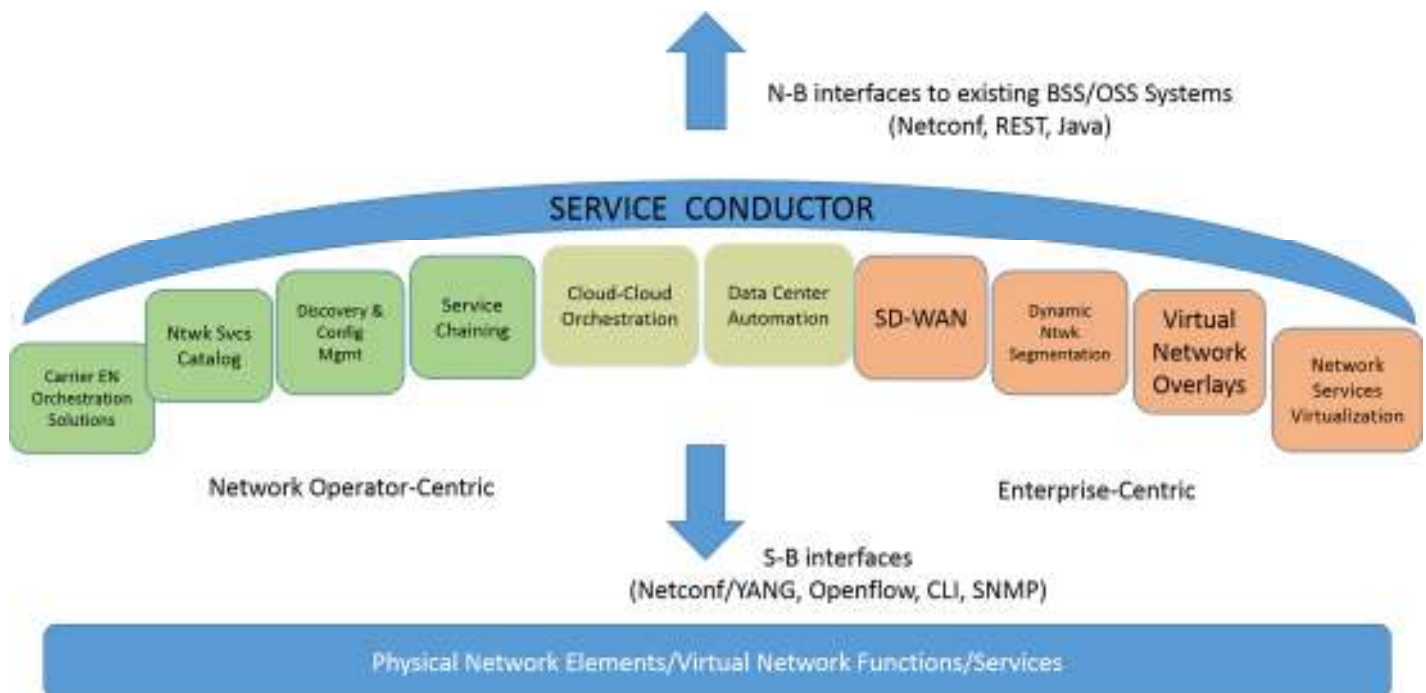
N-B interfaces to existing BSS/OSS Systems
(Netconf, REST, Java)

SERVICE CONDUCTOR

Carrier EN Orchestration Solutions

Ntwk Svcs Catalog

Discovery & Config Mgmt

Service Chaining

Cloud-Cloud Orchestration

Data Center Automation

SD-WAN

Dynamic Ntwk Segmentation

Virtual Network Overlays

Network Services Virtualization

Network Operator-Centric

Enterprise-Centric

S-B interfaces
(Netconf/YANG, Openflow, CLI, SNMP)

Physical Network Elements/Virtual Network Functions/Services